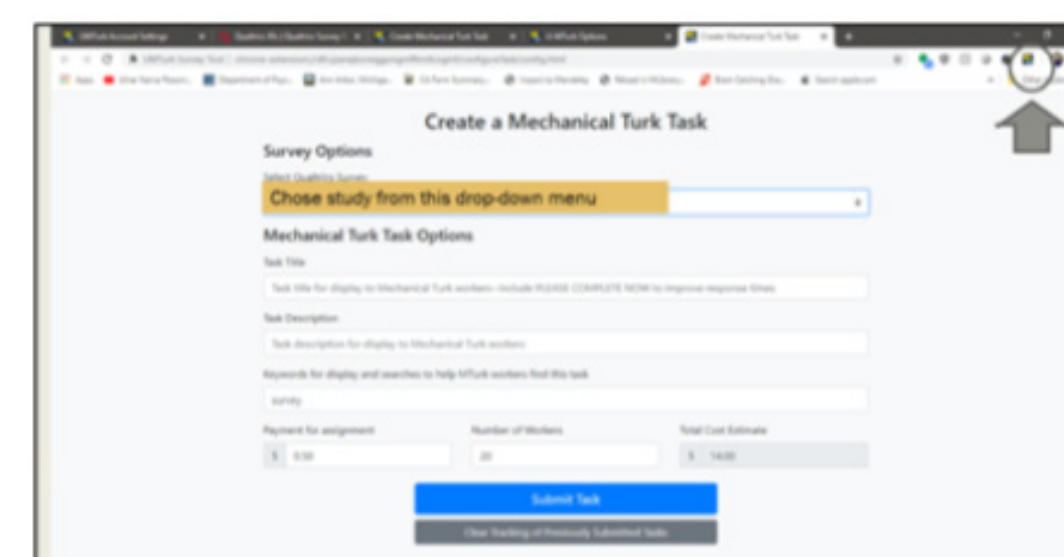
Create a Mechanical Turk Task

Survey Options

Select Qualtrics Survey

Chose study from this drop-down menu

Mechanical Turk Task Options

Task Title

Task title for display to Mechanical Turk workers- include PLEASE COMPLETE NOW to improve response times

Task Description

Task description for display to Mechanical Turk workers

Keywords for display and searches to help MTurk workers find this task

survey

Payment for assignment

$ 0.50

Number of Workers

20

Total Cost Estimate

$ 14.00

Submit Task

Clear Tracking of Previously Submitted Tasks